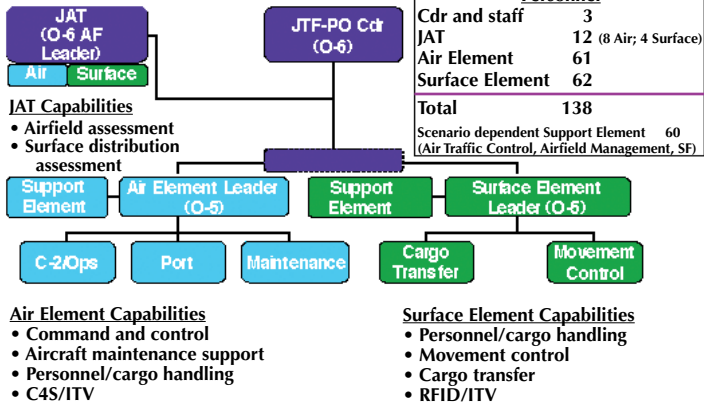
JAT (O-6 AF Leader)

Air

Surface

JTF-PO Cdr (O-6)

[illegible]

| | | |
|---|---|---|
| Cdr and staff | 3 | |
| JAT | 12 | (8 Air; 4 Surface) |
| Air Element | 61 | |
| Surface Element | 62 | |
| Total | 138 | |

Scenario dependent Support Element 60 (Air Traffic Control, Airfield Management, SF)

JAT Capabilities
• Airfield assessment
• Surface distribution assessment

Support Element

Air Element Leader (O-5)

Support Element

Surface Element Leader (O-5)

C-2/Ops

Port

Maintenance

Cargo Transfer

Movement Control

Air Element Capabilities
• Command and control
• Aircraft maintenance support
• Personnel/cargo handling
• C4S/ITV

Surface Element Capabilities
• Personnel/cargo handling
• Movement control
• Cargo transfer
• RFID/ITV